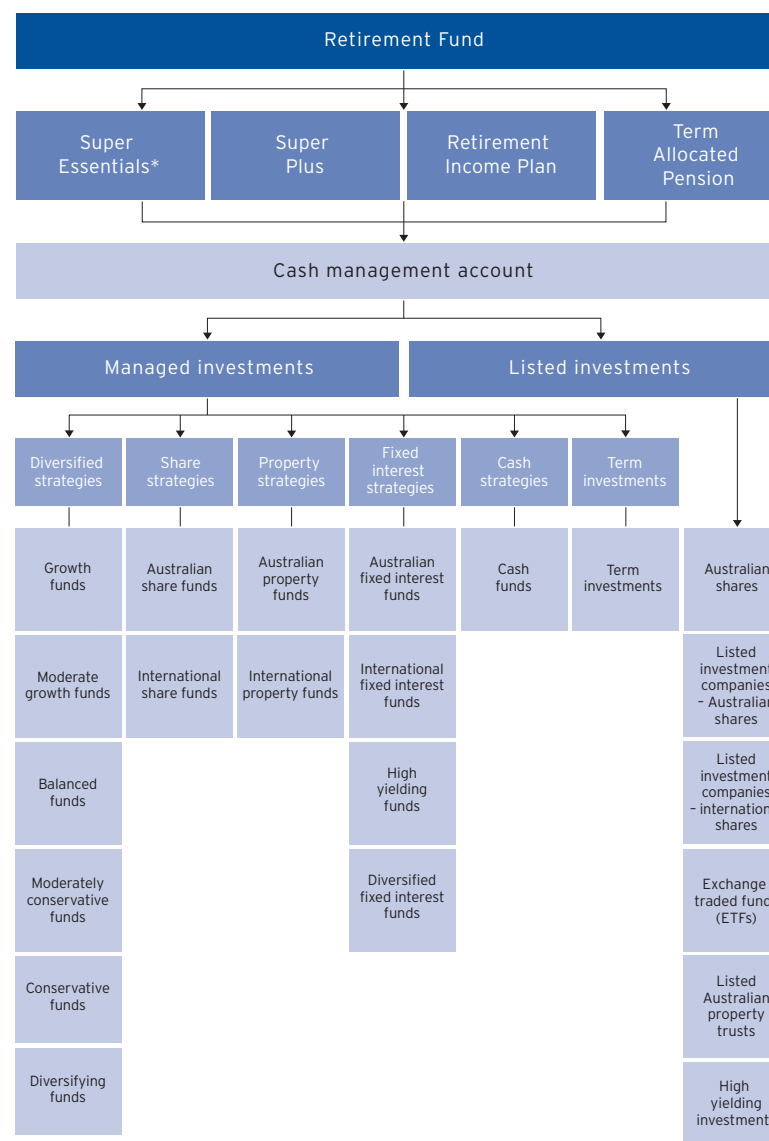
Retirement Fund

Super Essentials*

Super Plus

Retirement Income Plan

Term Allocated Pension

Cash management account

Managed investments

Listed investments

Diversified strategies

Share strategies

Property strategies

Fixed interest strategies

Cash strategies

Term investments

Growth funds

Moderate growth funds

Balanced funds

Moderately conservative funds

Conservative funds

Diversifying funds

Australian share funds

International share funds

Australian property funds

International property funds

Australian fixed interest funds

International fixed interest funds

High yielding funds

Diversified fixed interest funds

Cash funds

Term investments

Australian shares

Listed investment companies – Australian shares

Listed investment companies – international shares

Exchange traded funds (ETFs)

Listed Australian property trusts

High yielding investments